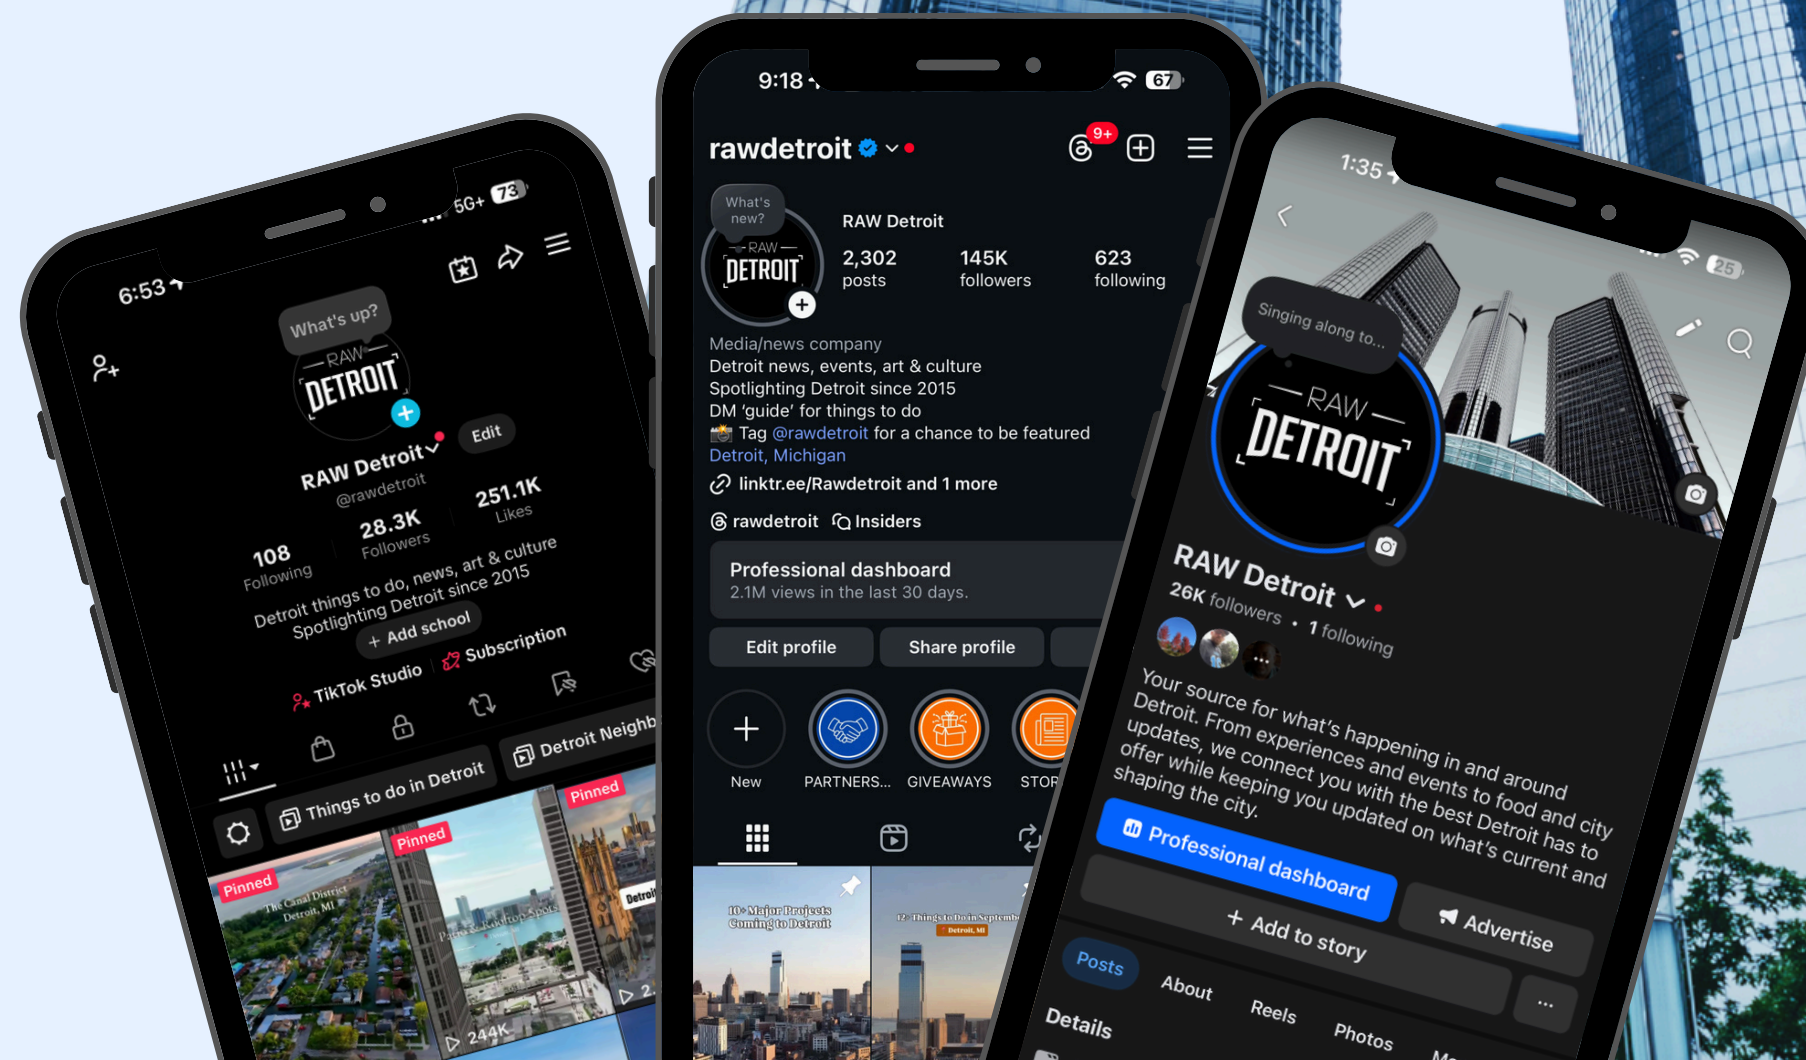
6:53
5G+ 73
What's up?
RAW
DETROIT
Edit
RAW Detroit
@rawdetroit
108
Following
28.3K
Followers
251.1K
Likes
Detroit things to do, news, art & culture
Spotlighting Detroit since 2015
+ Add school
TikTok Studio
Subscription
Things to do in Detroit
Detroit Neighb
Pinned
Pinned
Pinned
The Canal District Detroit, MI
244K
2

9:18
67
rawdetroit
9+
What's new?
RAW
DETROIT
RAW Detroit
2,302
posts
145K
followers
623
following
Media/news company
Detroit news, events, art & culture
Spotlighting Detroit since 2015
DM 'guide' for things to do
📸 Tag @rawdetroit for a chance to be featured
Detroit, Michigan
linktr.ee/Rawdetroit and 1 more
rawdetroit
Insiders
Professional dashboard
2.1M views in the last 30 days.
Edit profile
Share profile
New
PARTNERS...
GIVEAWAYS
STOR
10+ Major Projects Coming to Detroit
12+ Things to Do in Septemb
Detroit, MI

1:35
25
Singing along to...
RAW
DETROIT
RAW Detroit
26K followers • 1 following
Your source for what's happening in and around Detroit. From experiences and events to food and city updates, we connect you with the best Detroit has to offer while keeping you updated on what's current and shaping the city.
Professional dashboard
Advertise
+ Add to story
...
Posts
About
Reels
Photos
Details